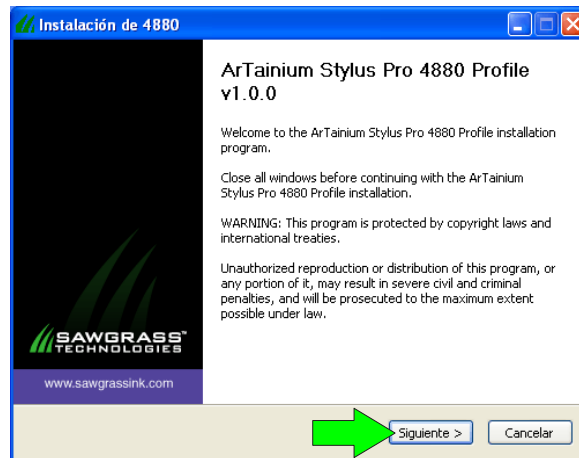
Instalación de 4880

ArTainium Stylus Pro 4880 Profile v1.0.0

Welcome to the ArTainium Stylus Pro 4880 Profile installation program.

Close all windows before continuing with the ArTainium Stylus Pro 4880 Profile installation.

WARNING: This program is protected by copyright laws and international treaties.

Unauthorized reproduction or distribution of this program, or any portion of it, may result in severe civil and criminal penalties, and will be prosecuted to the maximum extent possible under law.

SAWGRASS™ TECHNOLOGIES

www.sawgrassink.com

Siguiente >

Cancelar